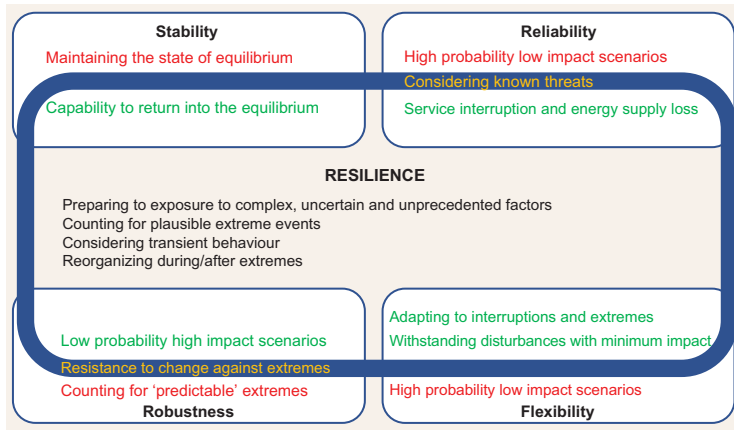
Stability
Maintaining the state of equilibrium
Capability to return into the equilibrium

Reliability
High probability low impact scenarios
Considering known threats
Service interruption and energy supply loss

RESILIENCE
Preparing to exposure to complex, uncertain and unprecedented factors
Counting for plausible extreme events
Considering transient behaviour
Reorganizing during/after extremes

Low probability high impact scenarios
Resistance to change against extremes
Counting for 'predictable' extremes
Robustness

Adapting to interruptions and extremes
Withstanding disturbances with minimum impact
High probability low impact scenarios
Flexibility